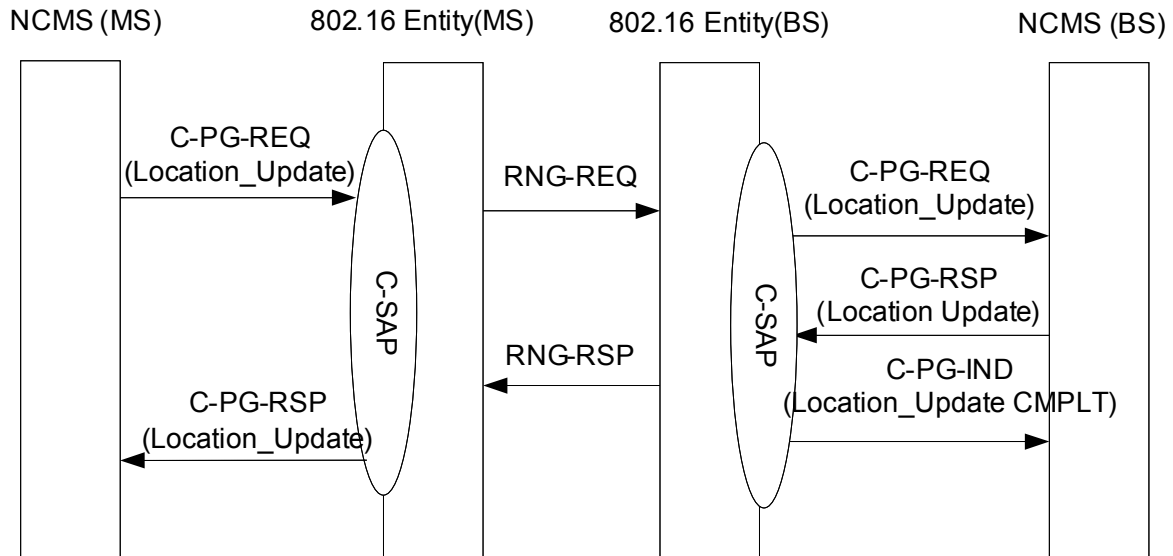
NCMS (MS)

802.16 Entity(MS)

802.16 Entity(BS)

NCMS (BS)

C-PG-REQ (Location_Update)

RNG-REQ

C-SAP

C-PG-REQ (Location_Update)

C-PG-RSP (Location Update)

C-SAP

RNG-RSP

C-PG-IND (Location_Update CMPLT)

C-PG-RSP (Location_Update)